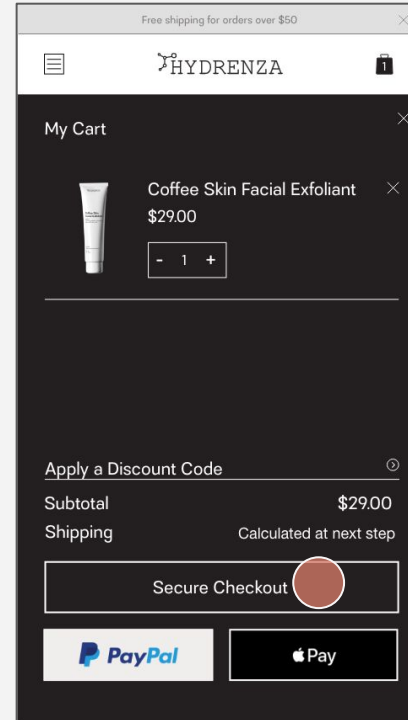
Free shipping for orders over $50

HYDRENZA

1

My Cart

Coffee Skin Facial Exfoliant
$29.00

- 1 +

Apply a Discount Code

Subtotal $29.00
Shipping Calculated at next step

Secure Checkout

PayPal

Pay